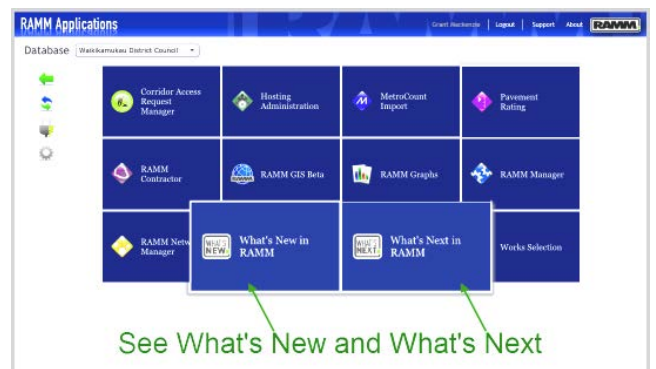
RAMM Applications

Grant Mackenzie | Logout | Support | About | RAMM

Database Waikikamukau District Council

Corridor Access Request Manager

Hosting Administration

MetroCount Import

Pavement Rating

RAMM Contractor

RAMM GIS Beta

RAMM Graphs

RAMM Manager

RAMM Netw Manager

WHAT'S NEW What's New in RAMM

WHAT'S NEXT What's Next in RAMM

Works Selection

See What's New and What's Next